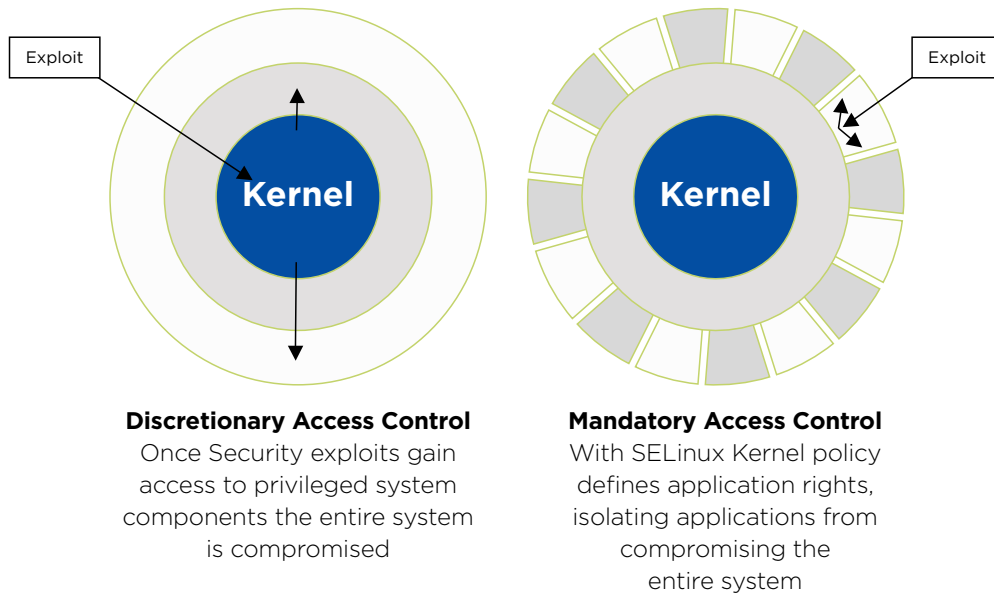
Exploit

Kernel

Exploit

Kernel

**Discretionary Access Control**
Once Security exploits gain access to privileged system components the entire system is compromised

**Mandatory Access Control**
With SELinux Kernel policy defines application rights, isolating applications from compromising the entire system